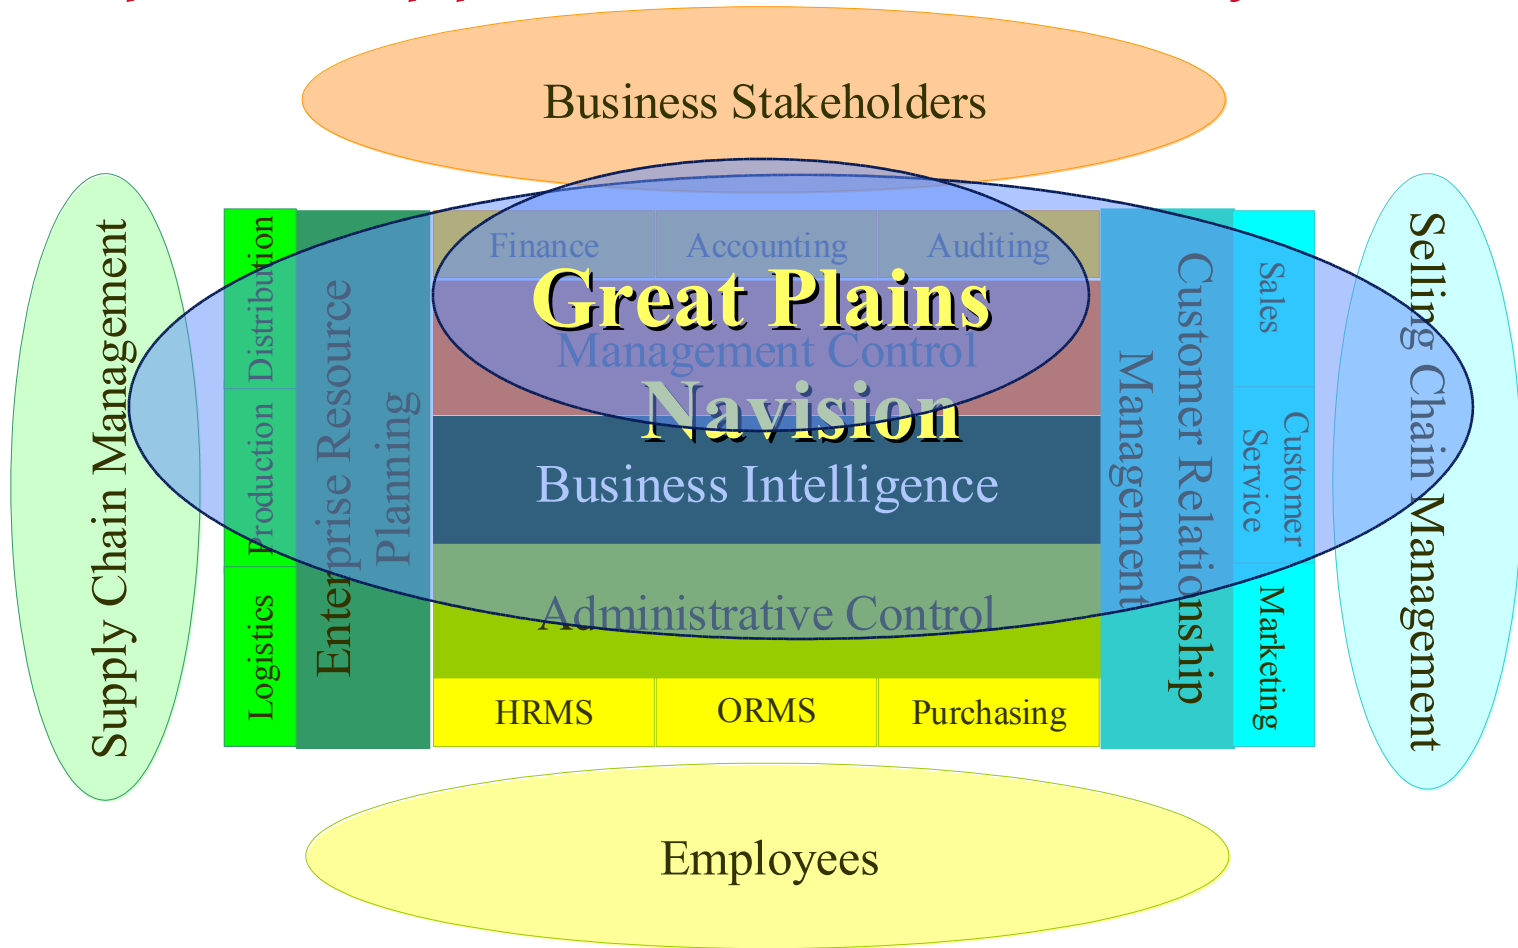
Business Stakeholders

Supply Chain Management

Distribution

Production

Logistics

Enterprise Resource Planning

Finance

Accounting

Auditing

Great Plains

Management Control

Navision

Business Intelligence

Administrative Control

HRMS

ORMS

Purchasing

Customer Relationship Management

Sales

Customer Service

Marketing

Selling Chain Management

Employees